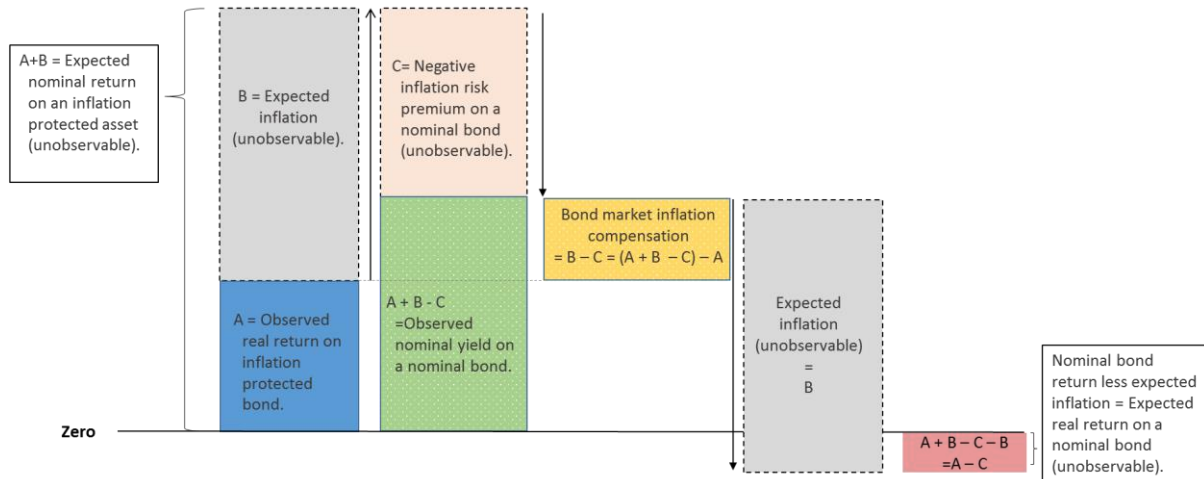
A+B = Expected nominal return on an inflation protected asset (unobservable).

B = Expected inflation (unobservable).

A = Observed real return on inflation protected bond.

C= Negative inflation risk premium on a nominal bond (unobservable).

A + B - C =Observed nominal yield on a nominal bond.

Bond market inflation compensation = B – C = (A + B – C) – A

Expected inflation (unobservable) = B

Nominal bond return less expected inflation = Expected real return on a nominal bond (unobservable).

A + B – C – B =A – C

Zero